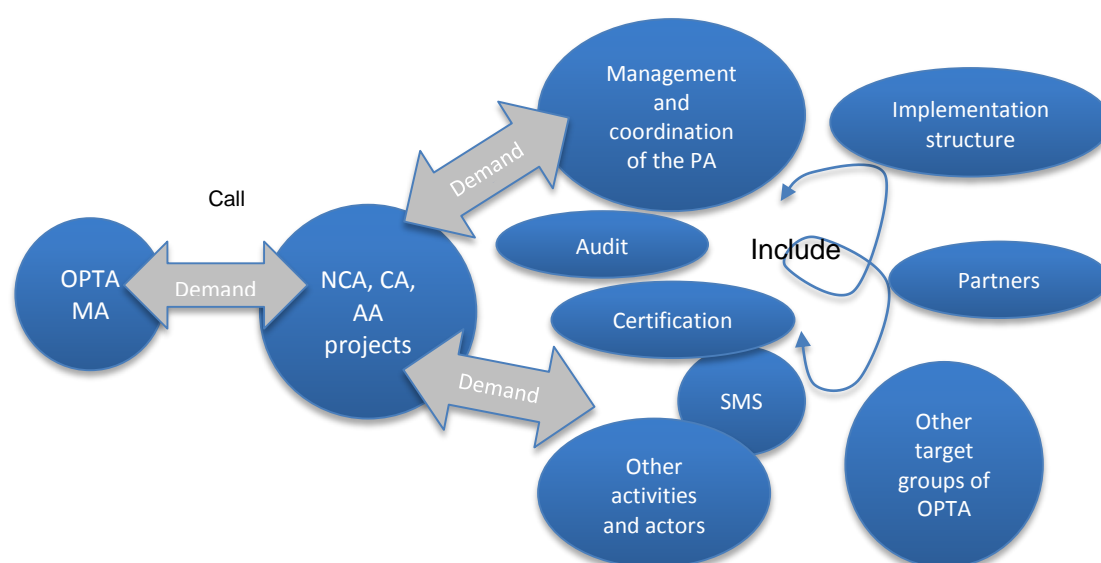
Management and coordination of the PA

Implementation structure

Demand

Call

Audit

Include

OPTA MA

Demand

NCA, CA, AA projects

Partners

Certification

Demand

SMS

Other target groups of OPTA

Other activities and actors